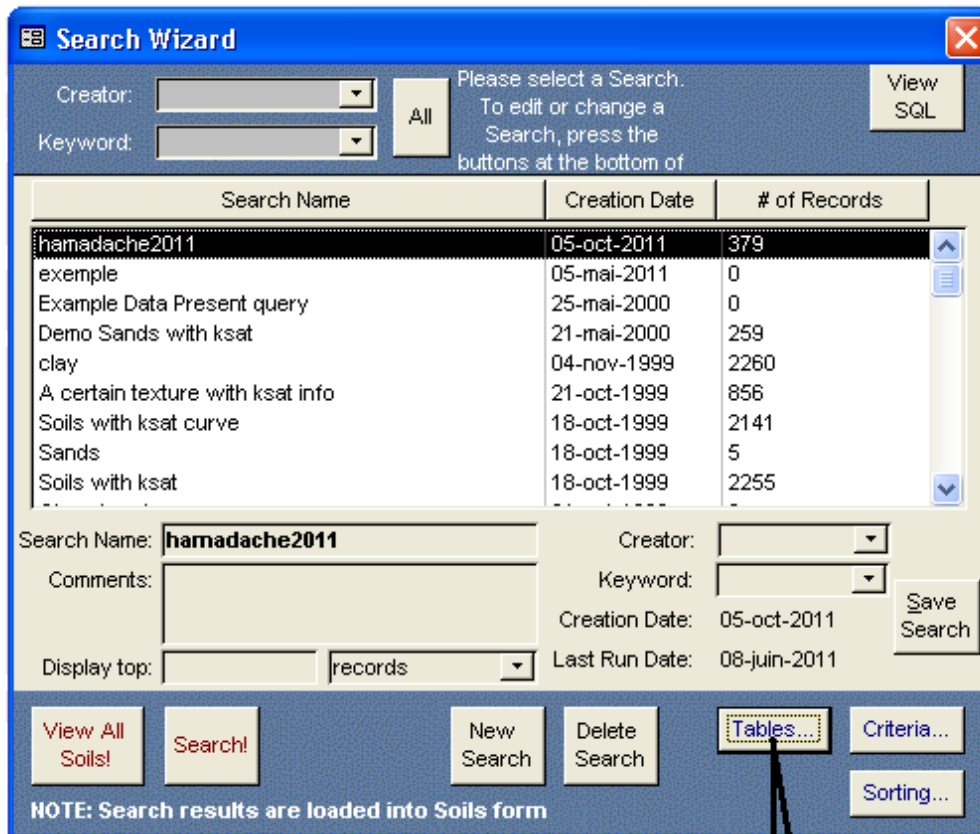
Search Wizard

Creator:

Keyword:

All

Please select a Search. To edit or change a Search, press the buttons at the bottom of

View SQL

| Search Name | Creation Date | # of Records |
|---|---|---|
| hamadache2011 | 05-oct-2011 | 379 |
| exemple | 05-mai-2011 | 0 |
| Example Data Present query | 25-mai-2000 | 0 |
| Demo Sands with ksat | 21-mai-2000 | 259 |
| clay | 04-nov-1999 | 2260 |
| A certain texture with ksat info | 21-oct-1999 | 856 |
| Soils with ksat curve | 18-oct-1999 | 2141 |
| Sands | 18-oct-1999 | 5 |
| Soils with ksat | 18-oct-1999 | 2255 |

Search Name: hamadache2011

Creator:

Comments:

Keyword:

Save Search

Creation Date: 05-oct-2011

Display top: records

Last Run Date: 08-juin-2011

View All Soils!

Search!

New Search

Delete Search

Tables...

Criteria...

Sorting...

NOTE: Search results are loaded into Soils form